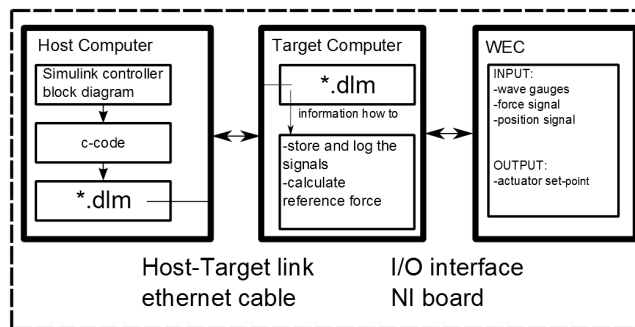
Host Computer

Simulink controller block diagram

c-code

*.dlm

Target Computer

*.dlm

information how to

-store and log the signals
-calculate reference force

WEC

INPUT:
-wave gauges
-force signal
-position signal

OUTPUT:
-actuator set-point

Host-Target link
ethernet cable

I/O interface
NI board